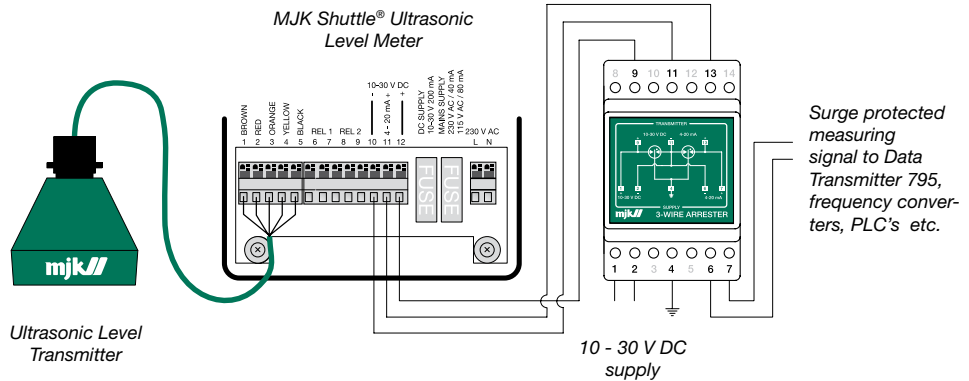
MJK Shuttle® Ultrasonic Level Meter

BROWN RED ORANGE YELLOW BLACK
1 2 3 4 5
REL 1
6 7
REL 2
8 9
10-30 V DC
- 4 - 20 mA +
10 11 12
DC SUPPLY 10-30 V DC 200 mA MAINS SUPPLY 230 V AC / 40 mA 115 V AC / 80 mA
FUSE
FUSE
230 V AC
L N

8 9 10 11 12 13 14

TRANSMITTER
10-30 V DC
4-20 mA
10-30 V DC
4-20 mA
SUPPLY
mjk 3-WIRE ARRESTER

1 2 3 4 5 6 7

mjk

Ultrasonic Level Transmitter

Surge protected measuring signal to Data Transmitter 795, frequency converters, PLC's etc.

10 - 30 V DC supply